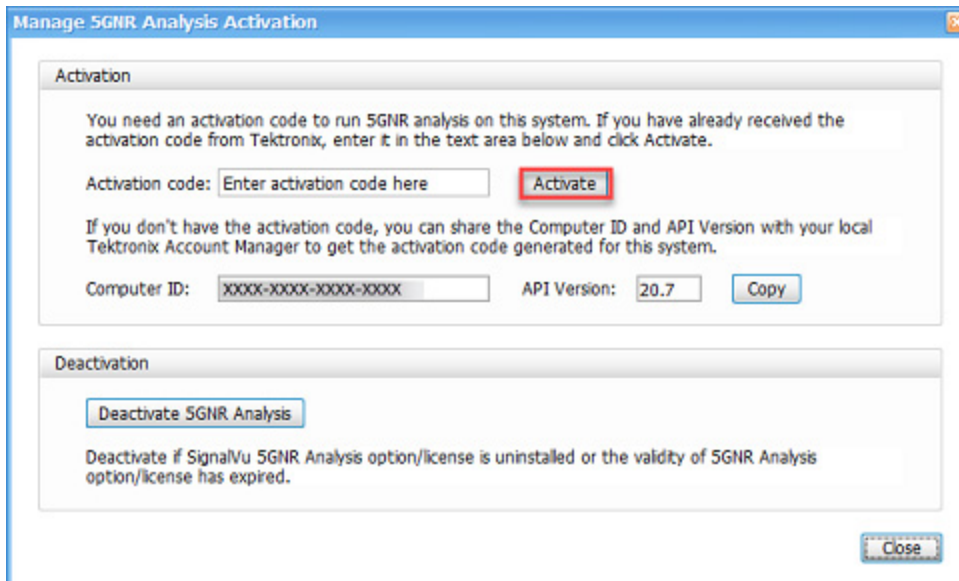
Manage 5GNR Analysis Activation

Activation

You need an activation code to run 5GNR analysis on this system. If you have already received the activation code from Tektronix, enter it in the text area below and click Activate.

Activation code: Enter activation code here Activate

If you don't have the activation code, you can share the Computer ID and API Version with your local Tektronix Account Manager to get the activation code generated for this system.

Computer ID: XXXX-XXXX-XXXX-XXXX API Version: 20.7 Copy

Deactivation

Deactivate 5GNR Analysis

Deactivate if SignalVu 5GNR Analysis option/license is uninstalled or the validity of 5GNR Analysis option/license has expired.

Close